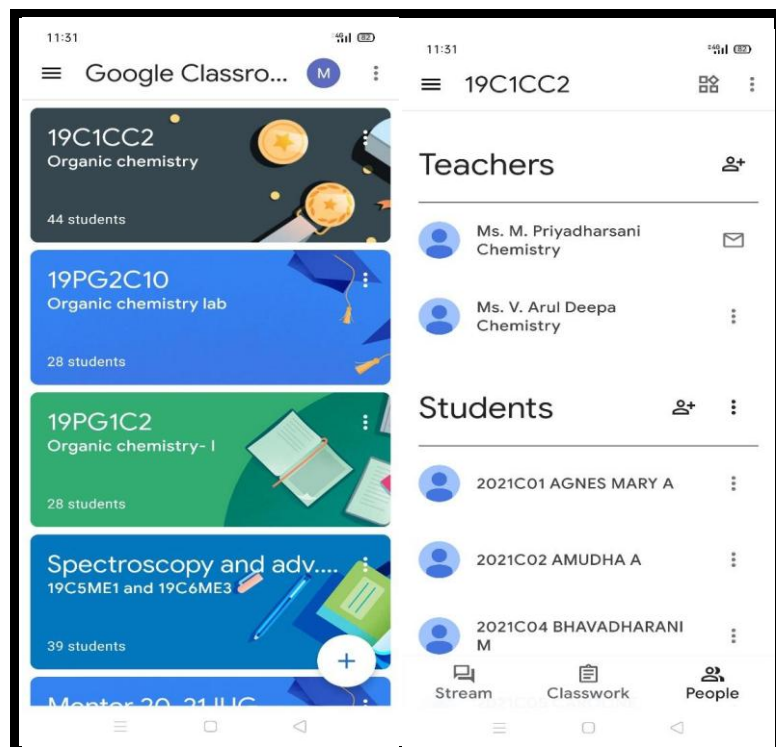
11:31

Google Classro...

M

19C1CC2
Organic chemistry
44 students

19PG2C10
Organic chemistry lab
28 students

19PG1C2
Organic chemistry- I
28 students

Spectroscopy and adv....
19C5ME1 and 19C6ME3
39 students

+

Mentor 20-21 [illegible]

11:31

19C1CC2

Teachers

Ms. M. Priyadharsani
Chemistry

Ms. V. Arul Deepa
Chemistry

Students

2021C01 AGNES MARY A

2021C02 AMUDHA A

2021C04 BHAVADHARANI M

Stream

Classwork

People